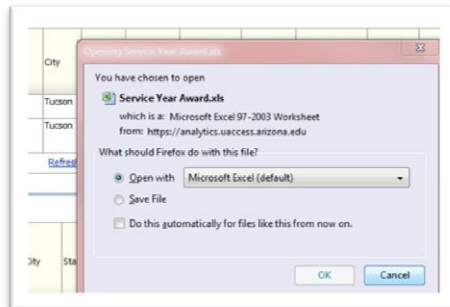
City

Tucson

Tucson

Refre

City

Sta

Opening Service Year Award.xls

You have chosen to open

Service Year Award.xls

which is a: Microsoft Excel 97-2003 Worksheet
from: https://analytics.uaccess.arizona.edu

What should Firefox do with this file?

Open with Microsoft Excel (default)

Save File

Do this automatically for files like this from now on.

OK

Cancel